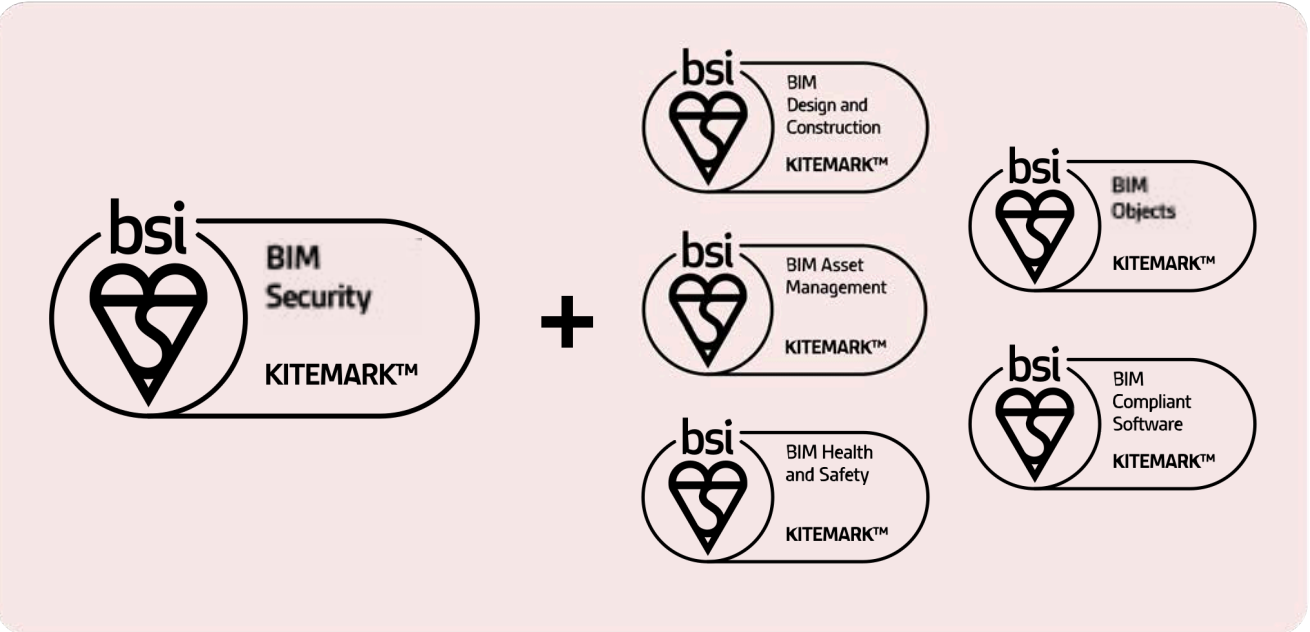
bsi
BIM
Security
KITEMARK™

+

bsi
BIM
Design and
Construction
KITEMARK™

bsi
BIM Asset
Management
KITEMARK™

bsi
BIM Health
and Safety
KITEMARK™

bsi
BIM
Objects
KITEMARK™

bsi
BIM
Compliant
Software
KITEMARK™